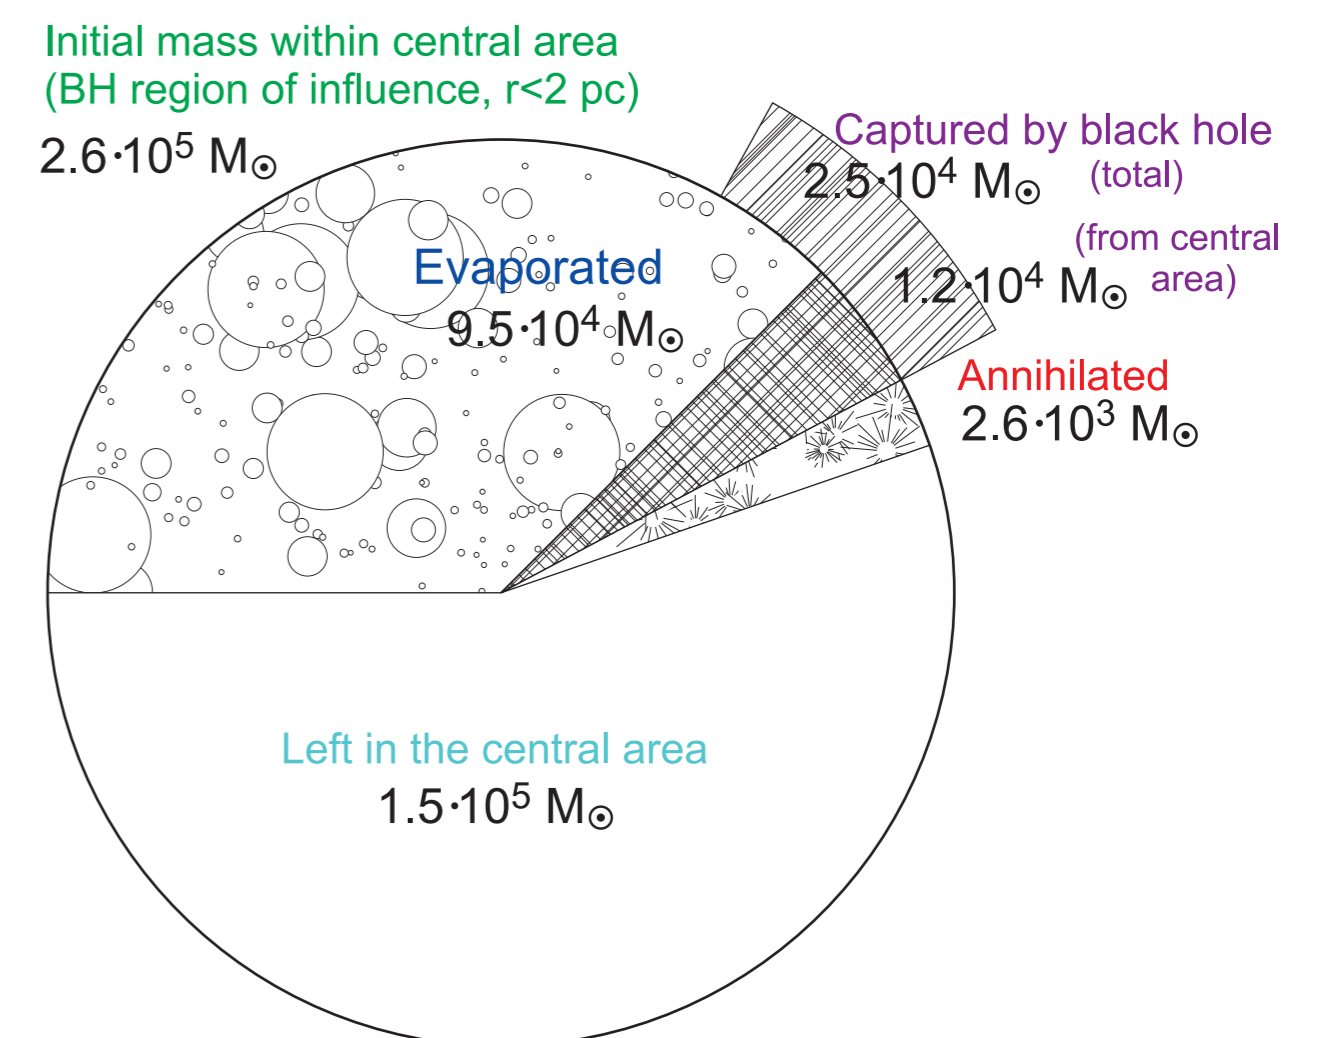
Initial mass within central area
(BH region of influence, r<2 pc)
$2.6 \cdot 10^5$ $M_\odot$

Captured by black hole
$2.5 \cdot 10^4$ $M_\odot$ (total)

(from central area)
$1.2 \cdot 10^4$ $M_\odot$

Evaporated
$9.5 \cdot 10^4$ $M_\odot$

Annihilated
$2.6 \cdot 10^3$ $M_\odot$

Left in the central area
$1.5 \cdot 10^5$ $M_\odot$